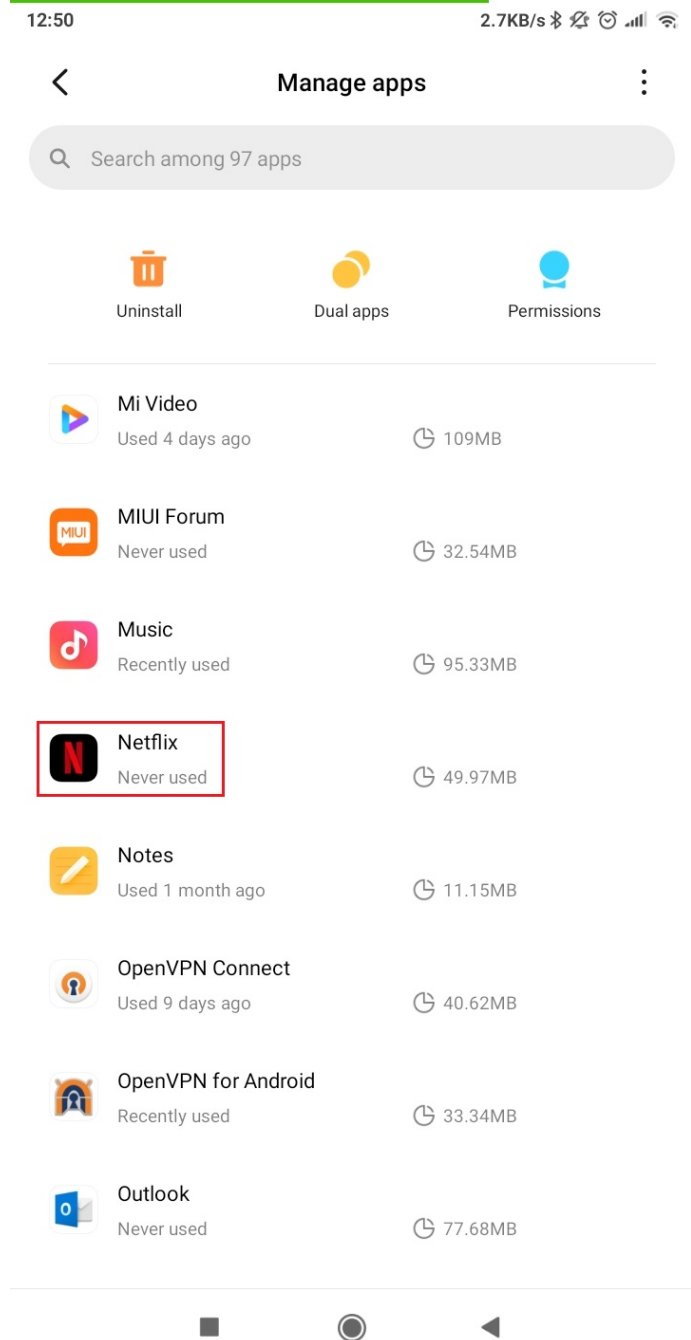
12:50 2.7KB/s

Manage apps

Search among 97 apps

Uninstall

Dual apps

Permissions

Mi Video
Used 4 days ago
109MB

MIUI
MIUI Forum
Never used
32.54MB

Music
Recently used
95.33MB

Netflix
Never used
49.97MB

Notes
Used 1 month ago
11.15MB

OpenVPN Connect
Used 9 days ago
40.62MB

OpenVPN for Android
Recently used
33.34MB

Outlook
Never used
77.68MB